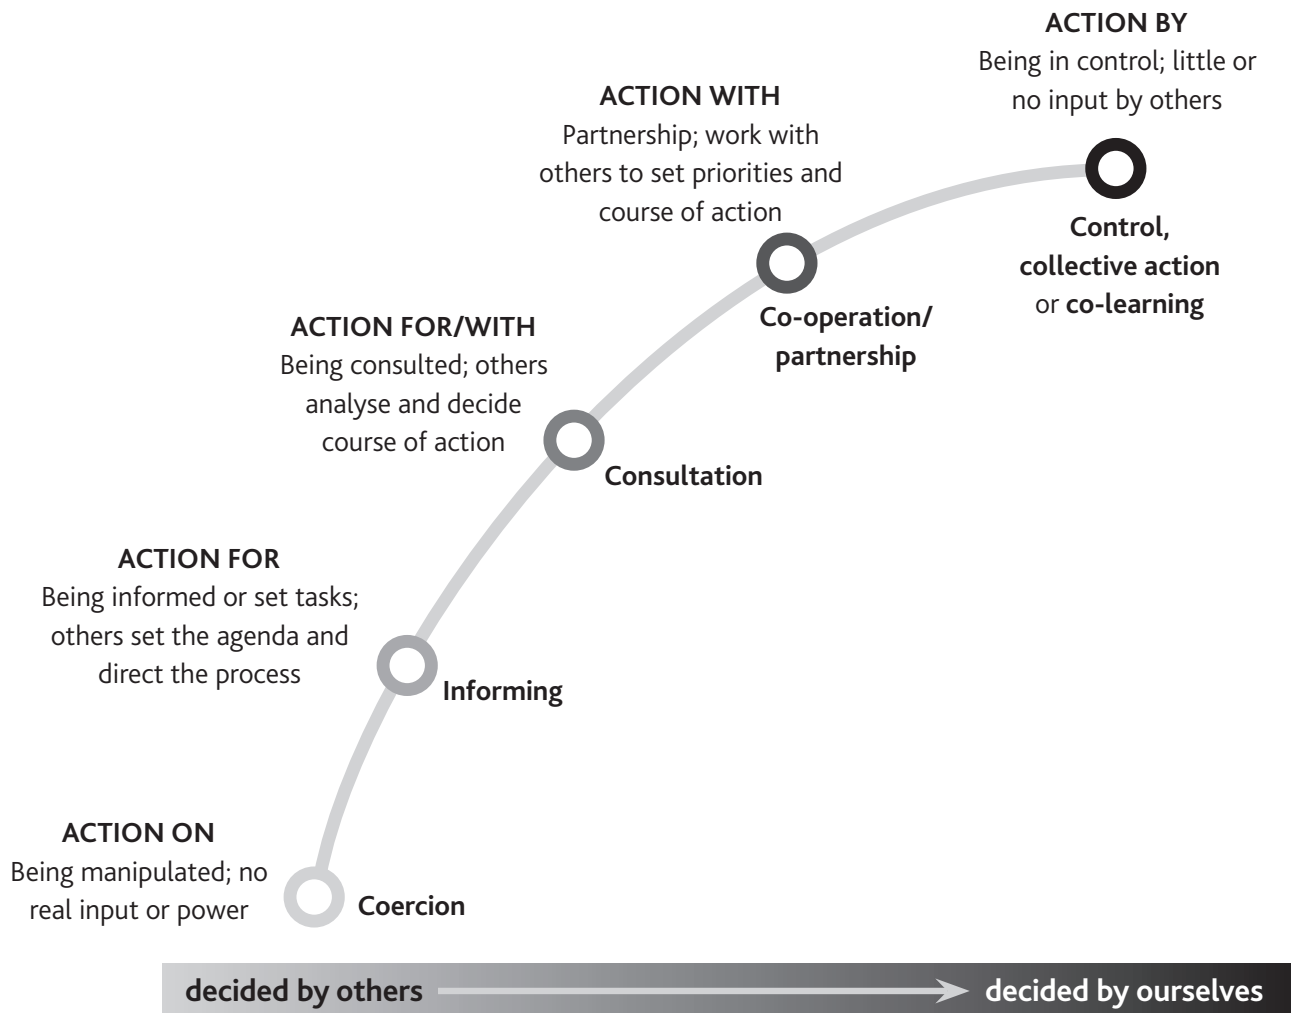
ACTION BY
Being in control; little or no input by others

ACTION WITH
Partnership; work with others to set priorities and course of action

Control, collective action or co-learning

Co-operation/ partnership

ACTION FOR/WITH
Being consulted; others analyse and decide course of action

Consultation

ACTION FOR
Being informed or set tasks; others set the agenda and direct the process

Informing

ACTION ON
Being manipulated; no real input or power

Coercion

decided by others → decided by ourselves